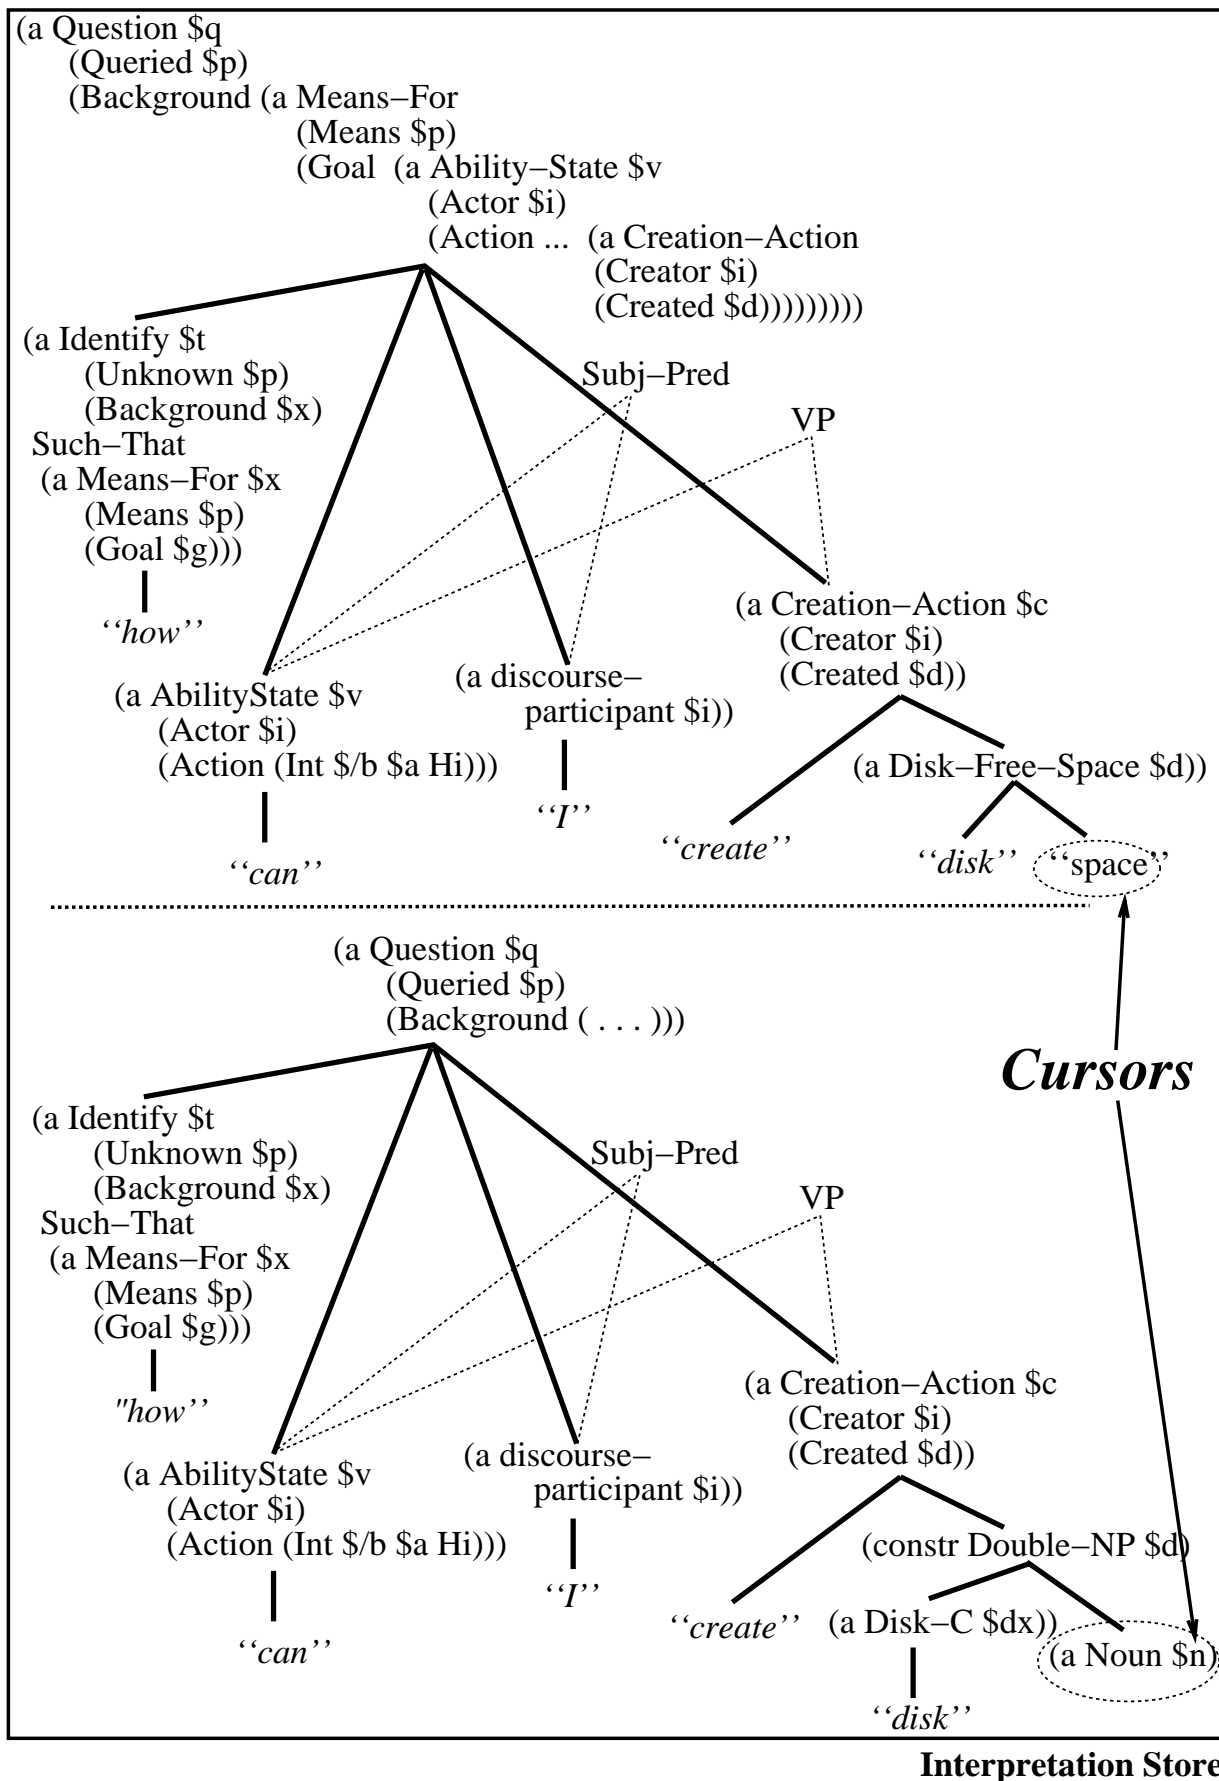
(a Question \$q
(Queried \$p)
(Background (a Means−For
(Means \$p)
(Goal (a Ability−State \$v
(Actor \$i)
(Action ... (a Creation−Action
(Creator \$i)
(Created \$d)))))))))

(a Identify \$t
(Unknown \$p)
(Background \$x)
Such−That
(a Means−For \$x
(Means \$p)
(Goal \$g)))

Subj−Pred

VP

''how''

(a Creation−Action \$c
(Creator \$i)
(Created \$d))

(a AbilityState \$v
(Actor \$i)
(Action (Int \$/b \$a Hi)))

(a discourse−
participant \$i))

(a Disk−Free−Space \$d))

''I''

''create''

''disk''

''space''

''can''

(a Question \$q
(Queried \$p)
(Background ( . . . )))

Cursors

(a Identify \$t
(Unknown \$p)
(Background \$x)
Such−That
(a Means−For \$x
(Means \$p)
(Goal \$g)))

Subj−Pred

VP

"how''

(a Creation−Action \$c
(Creator \$i)
(Created \$d))

(a AbilityState \$v
(Actor \$i)
(Action (Int \$/b \$a Hi)))

(a discourse−
participant \$i))

(constr Double−NP \$d)

''I''

''create''

(a Disk−C \$dx))

(a Noun \$n)

''can''

''disk''

Interpretation Store